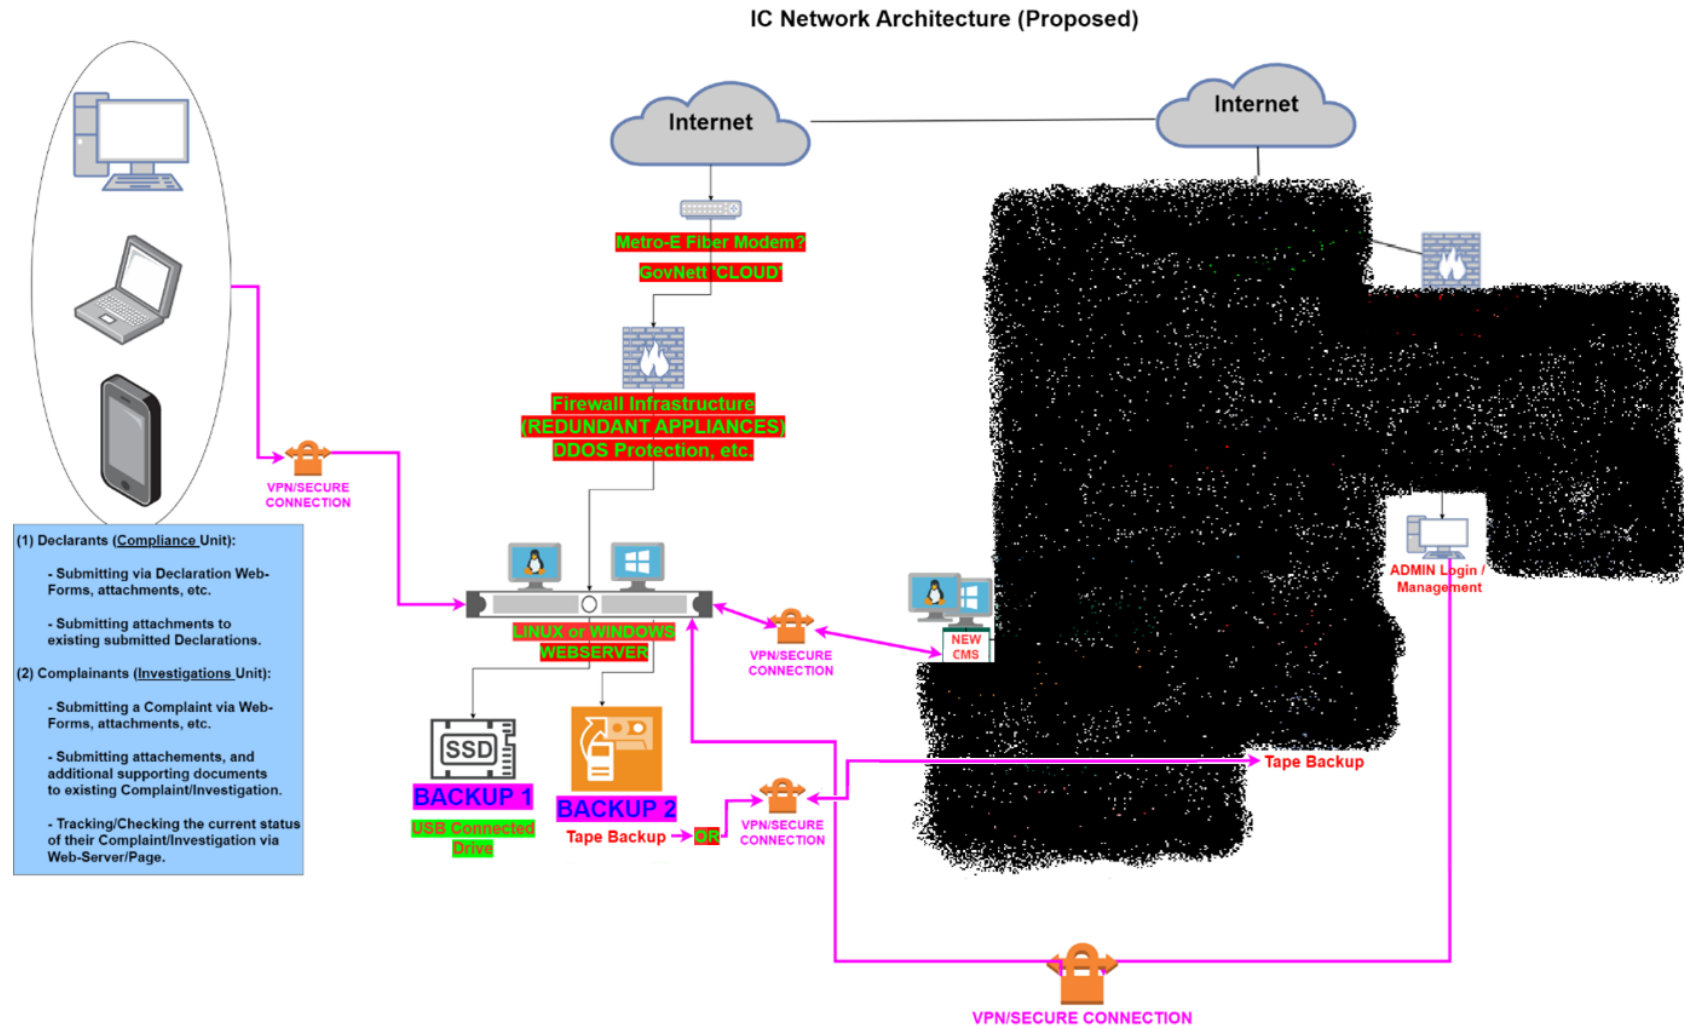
IC Network Architecture (Proposed)

Internet

Internet

Metro-E Fiber Modem?

GovNett 'CLOUD'

Firewall Infrastructure
(REDUNDANT APPLIANCES)
DDOS Protection, etc.

VPN/SECURE CONNECTION

(1) Declarants (Compliance Unit):

- Submitting via Declaration Web-Forms, attachments, etc.

- Submitting attachments to existing submitted Declarations.

(2) Complainants (Investigations Unit):

- Submitting a Complaint via Web-Forms, attachments, etc.

- Submitting attachements, and additional supporting documents to existing Complaint/Investigation.

- Tracking/Checking the current status of their Complaint/Investigation via Web-Server/Page.

LINUX or WINDOWS WEBSERVER

VPN/SECURE CONNECTION

NEW CMS

ADMIN Login / Management

SSD

BACKUP 1
USB Connected Drive

BACKUP 2
Tape Backup OR

VPN/SECURE CONNECTION

Tape Backup

VPN/SECURE CONNECTION